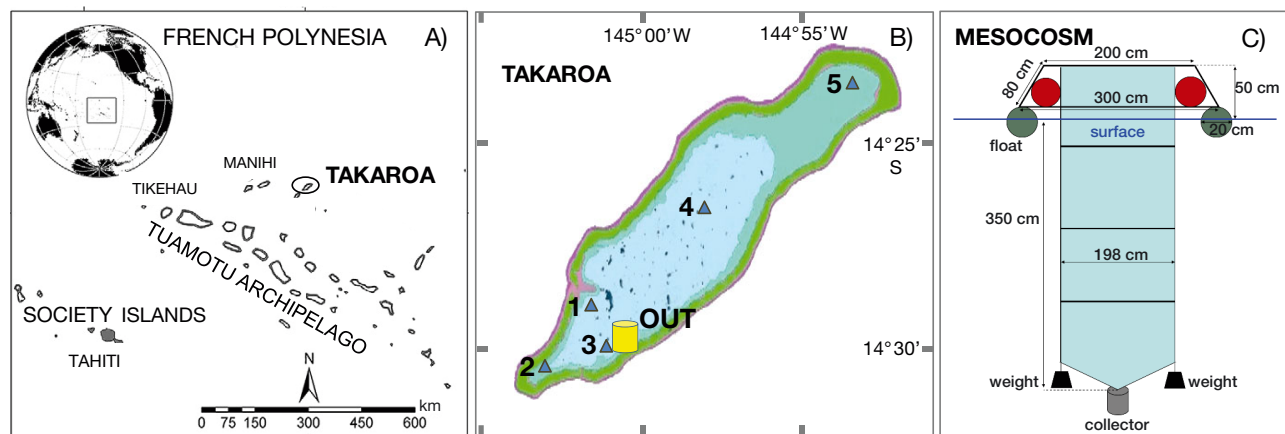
FRENCH POLYNESIA A)

MANIHI
TIKEHAU
TAKAROA
TUAMOTU ARCHIPELAGO
SOCIETY ISLANDS
TAHITI
N
km
0 75 150 300 450 600

145° 00' W 144° 55' W B)

TAKAROA

5
14° 25' S
4
1
OUT
3
2
14° 30'

MESOCOSM C)
200 cm
80 cm
50 cm
300 cm
surface
float
20 cm
350 cm
198 cm
weight
weight
collector